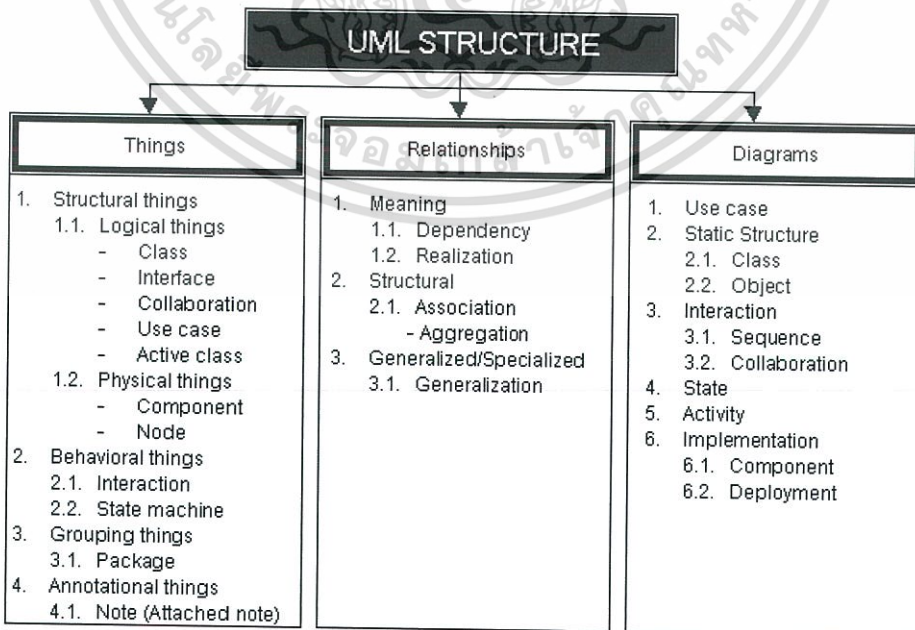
UML STRUCTURE

Things

1. Structural things
1.1. Logical things
- Class
- Interface
- Collaboration
- Use case
- Active class
1.2. Physical things
- Component
- Node
2. Behavioral things
2.1. Interaction
2.2. State machine
3. Grouping things
3.1. Package
4. Annotational things
4.1. Note (Attached note)

Relationships

1. Meaning
1.1. Dependency
1.2. Realization
2. Structural
2.1. Association
- Aggregation
3. Generalized/Specialized
3.1. Generalization

Diagrams

1. Use case
2. Static Structure
2.1. Class
2.2. Object
3. Interaction
3.1. Sequence
3.2. Collaboration
4. State
5. Activity
6. Implementation
6.1. Component
6.2. Deployment